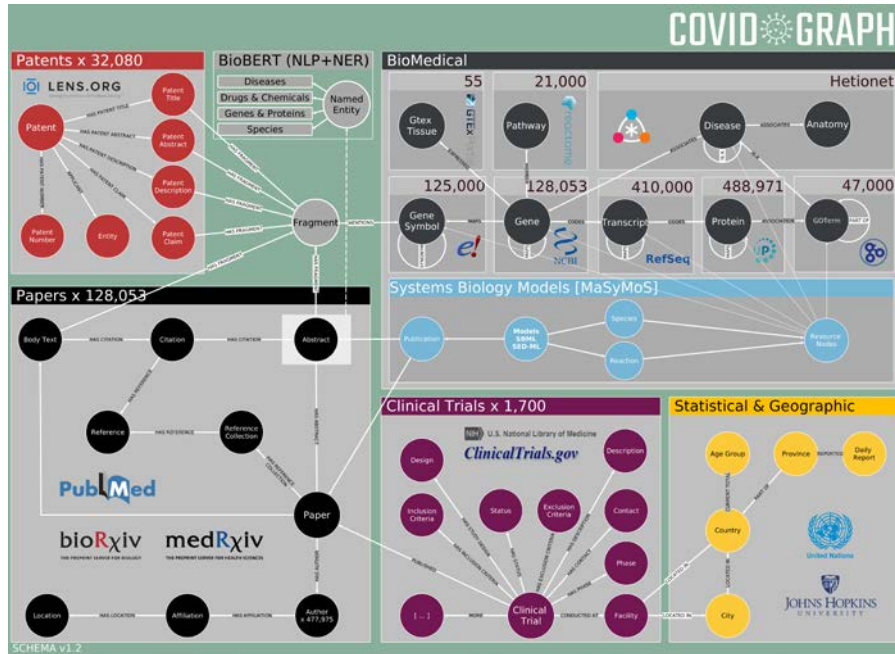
COVID GRAPH

Patents x 32,080

LENS.ORG

Patent

Patent Title

Patent Abstract

Patent Description

Patent Claim

Patent Number

Entity

BioBERT (NLP+NER)

Diseases

Drugs & Chemicals

Genes & Proteins

Species

Named Entity

Fragment

BioMedical

55

GTEx

Gtex Tissue

21,000

Pathway

reactome

Hetionet

Disease

ASSOCIATES

Anatomy

125,000

Gene Symbol

e!

128,053

Gene

NCBI

CODES

410,000

Transcript

CODES

RefSeq

488,971

Protein

ASSOCIATION

47,000

GOTerm

PART OF

MAPS

MENTIONS

Systems Biology Models [MaSyMoS]

Publication

Models SBML SED-ML

Species

Reaction

Resource Nodes

Papers x 128,053

Body Text

HAS CITATION

Citation

HAS CITATION

Abstract

HAS REFERENCE

Reference

HAS REFERENCE

Reference Collection

PubMed

Paper

bioRxiv
THE PREPRINT SERVER FOR BIOLOGY

medRxiv
THE PREPRINT SERVER FOR HEALTH SCIENCES

Location

HAS LOCATION

Affiliation

HAS AFFILIATION

Author x 477,975

HAS AUTHOR

Clinical Trials x 1,700

NIH U.S. National Library of Medicine

ClinicalTrials.gov

Design

Description

Inclusion Criteria

Status

Exclusion Criteria

Contact

Phase

[...]

MORE

Clinical Trial

CONDUCTED AT

Facility

LOCATED IN

Statistical & Geographic

Age Group

Province

REPORTED

Daily Report

Country

PART OF

United Nations

City

JOHNS HOPKINS UNIVERSITY

SCHEMA v1.2